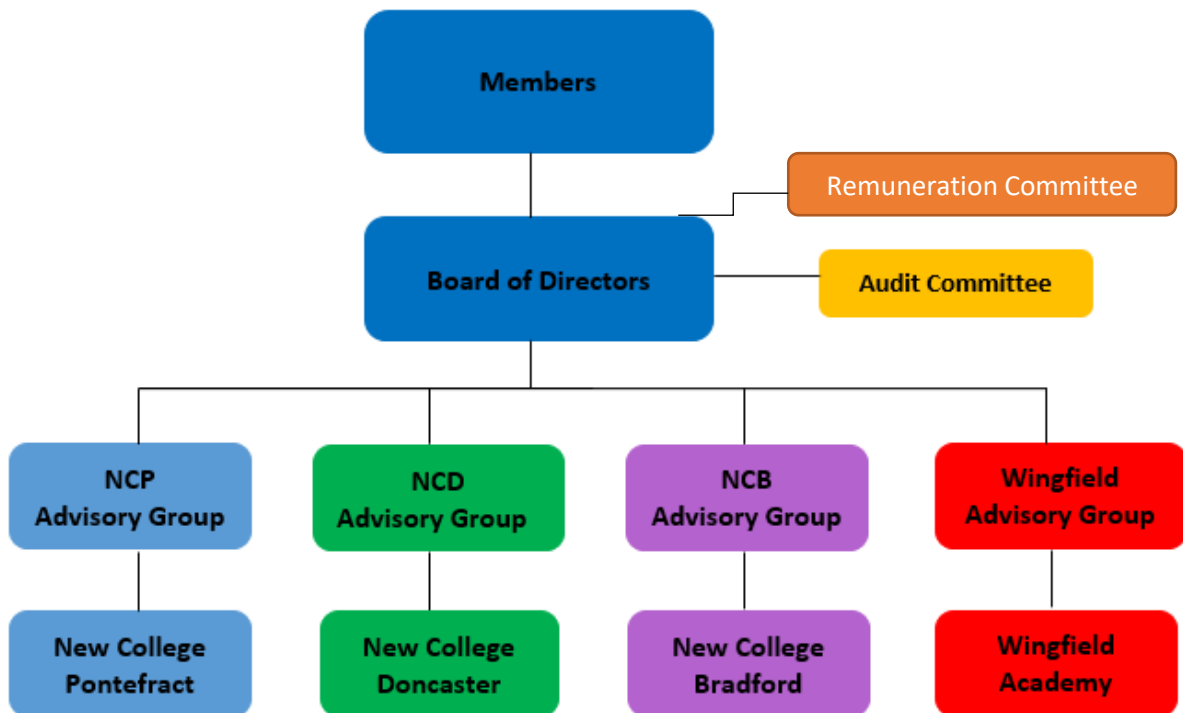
Members

Remuneration Committee

Board of Directors

Audit Committee

NCP
Advisory Group

NCD
Advisory Group

NCB
Advisory Group

Wingfield
Advisory Group

New College
Pontefract

New College
Doncaster

New College
Bradford

Wingfield
Academy